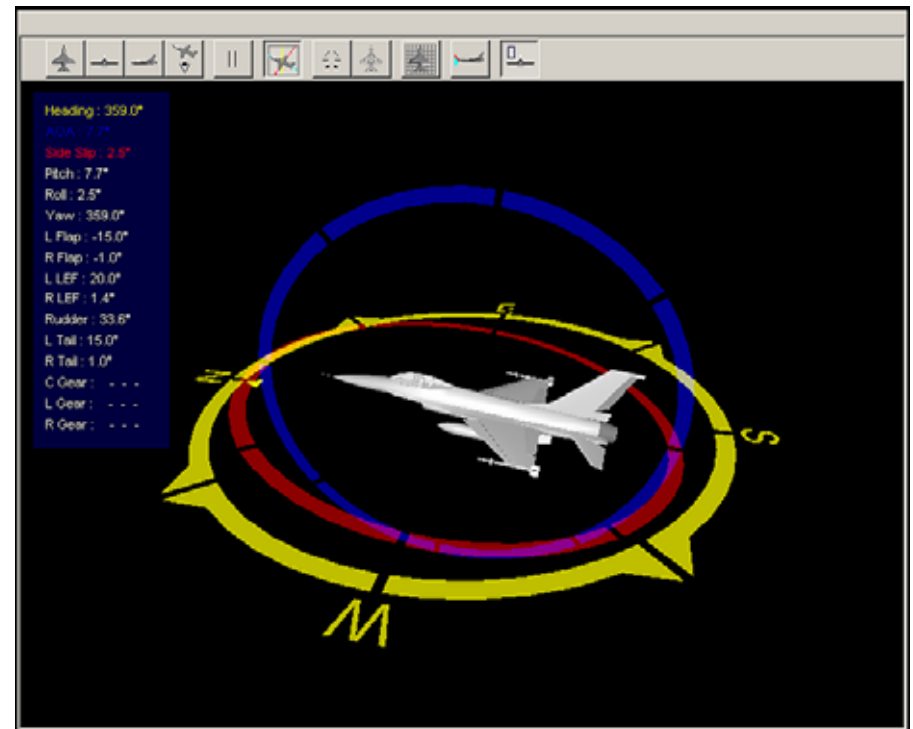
Heading : 359.0°
AOA : 7.7°
Side Slip : 2.5°
Pitch : 7.7°
Roll : 2.5°
Yaw : 359.0°
L Flap : -15.0°
R Flap : -1.0°
L LEF : 20.0°
R LEF : 1.4°
Rudder : 33.6°
L Tail : 15.0°
R Tail : 1.0°
C Gear : - - -
L Gear : - - -
R Gear : - - -

N
E
S
W